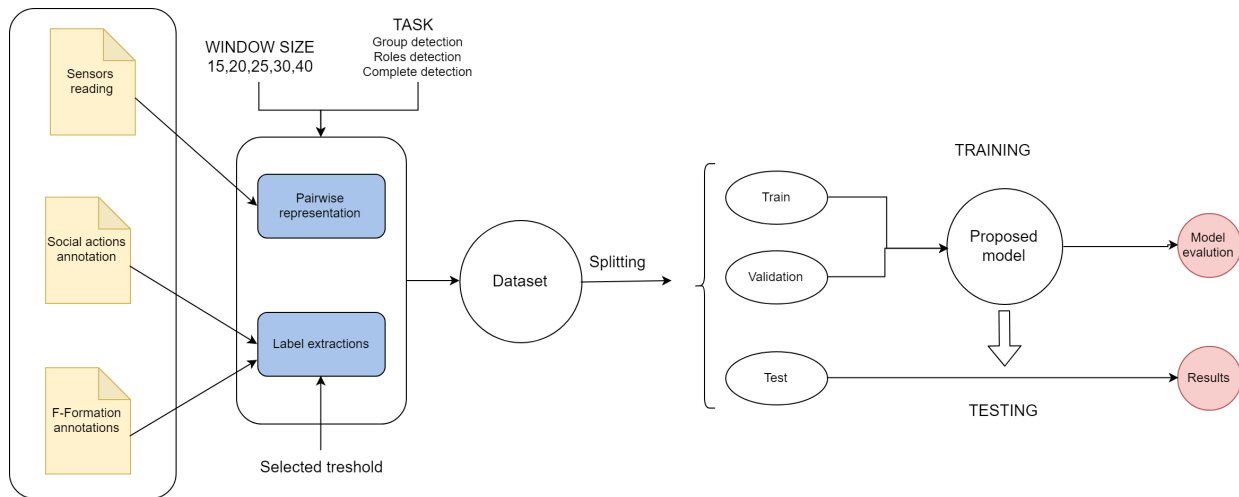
Sensors reading

Social actions annotation

F-Formation annotations

WINDOW SIZE
15,20,25,30,40

TASK
Group detection
Roles detection
Complete detection

Pairwise representation

Label extractions

Selected treshold

Dataset

Splitting

TRAINING

Train

Validation

Test

Proposed model

Model evalution

Results

TESTING